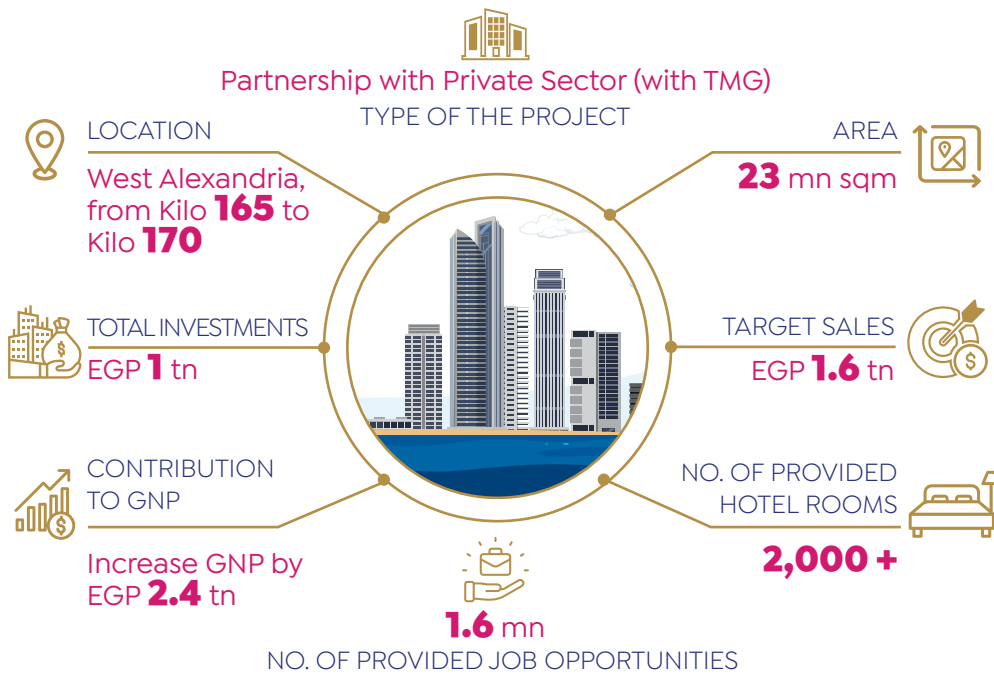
Partnership with Private Sector (with TMG)
TYPE OF THE PROJECT

LOCATION
West Alexandria, from Kilo 165 to Kilo 170

AREA
23 mn sqm

TOTAL INVESTMENTS
EGP 1 tn

TARGET SALES
EGP 1.6 tn

CONTRIBUTION TO GNP
Increase GNP by EGP 2.4 tn

NO. OF PROVIDED HOTEL ROOMS
2,000 +

1.6 mn
NO. OF PROVIDED JOB OPPORTUNITIES